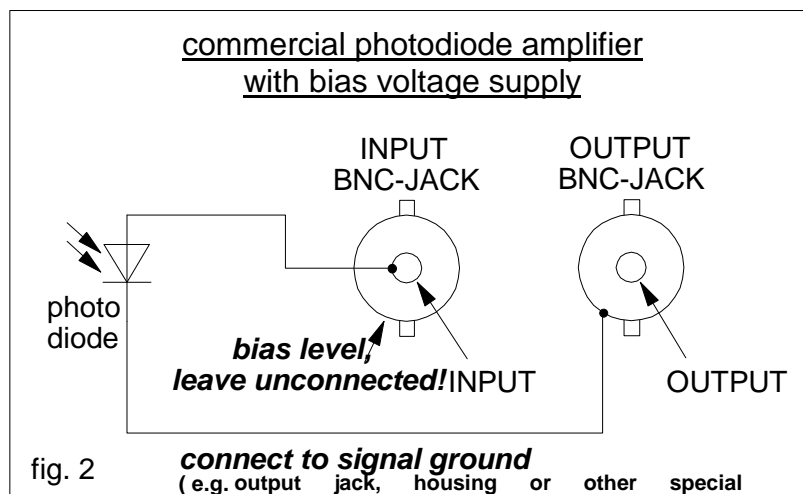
commercial photodiode amplifier with bias voltage supply

INPUT BNC-JACK

OUTPUT BNC-JACK

photo diode

bias level, leave unconnected!

INPUT

OUTPUT

fig. 2

connect to signal ground
( e.g. output jack, housing or other special